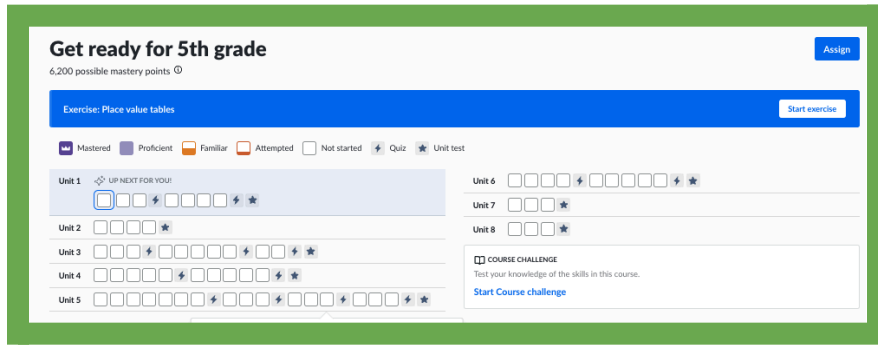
Get ready for 5th grade

6,200 possible mastery points

Assign

Exercise: Place value tables

Start exercise

Mastered Proficient Familiar Attempted Not started Quiz Unit test

Unit 1 UP NEXT FOR YOU!

Unit 2

Unit 3

Unit 4

Unit 5

Unit 6

Unit 7

Unit 8

COURSE CHALLENGE

Test your knowledge of the skills in this course.

Start Course challenge